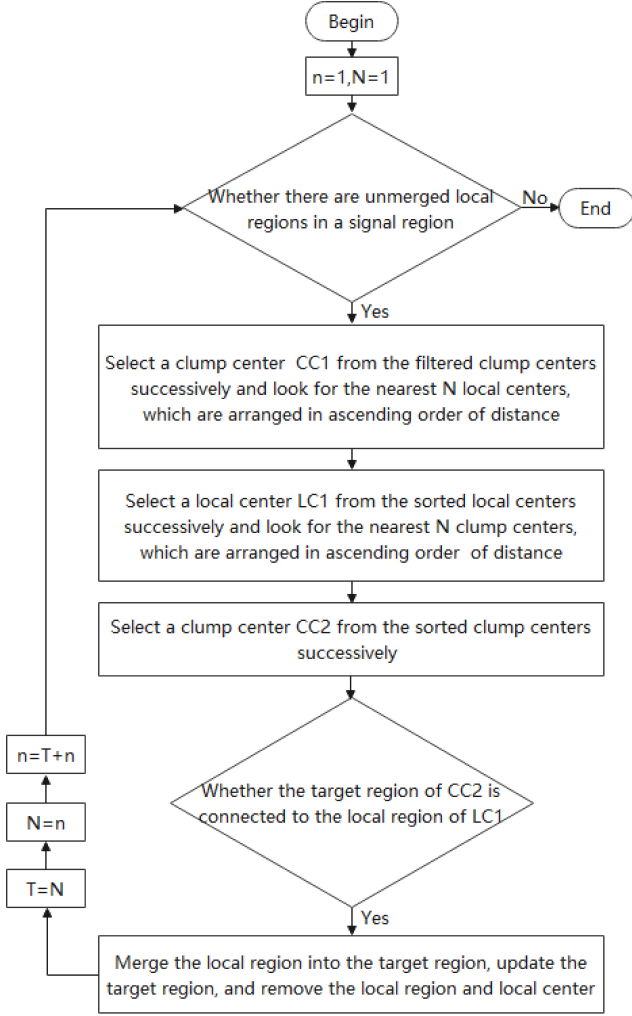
Begin

n=1,N=1

Whether there are unmerged local regions in a signal region

No

End

Yes

Select a clump center CC1 from the filtered clump centers successively and look for the nearest N local centers, which are arranged in ascending order of distance

Select a local center LC1 from the sorted local centers successively and look for the nearest N clump centers, which are arranged in ascending order of distance

Select a clump center CC2 from the sorted clump centers successively

n=T+n

N=n

T=N

Whether the target region of CC2 is connected to the local region of LC1

Yes

Merge the local region into the target region, update the target region, and remove the local region and local center